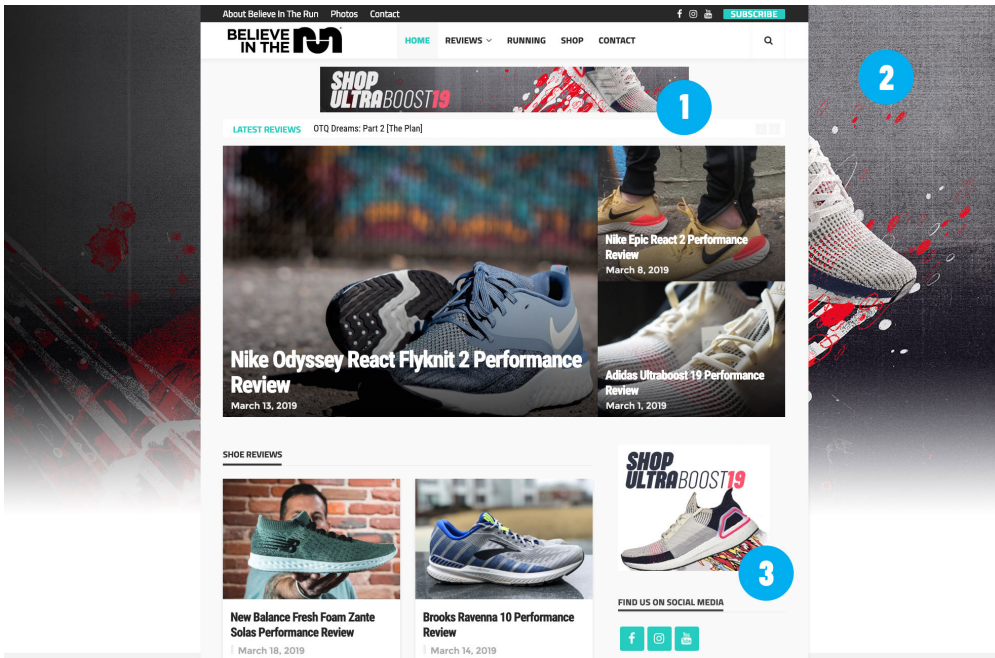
About Believe In The Run Photos Contact SUBSCRIBE

BELIEVE IN THE RUN

HOME REVIEWS RUNNING SHOP CONTACT

SHOP ULTRABOOST19

1

2

LATEST REVIEWS OTQ Dreams: Part 2 [The Plan]

Nike Odyssey React Flyknit 2 Performance Review
March 13, 2019

Nike Epic React 2 Performance Review
March 8, 2019

Adidas Ultraboost 19 Performance Review
March 1, 2019

SHOE REVIEWS

New Balance Fresh Foam Zante Solas Performance Review
March 18, 2019

Brooks Ravenna 10 Performance Review
March 14, 2019

SHOP ULTRABOOST19

3

FIND US ON SOCIAL MEDIA